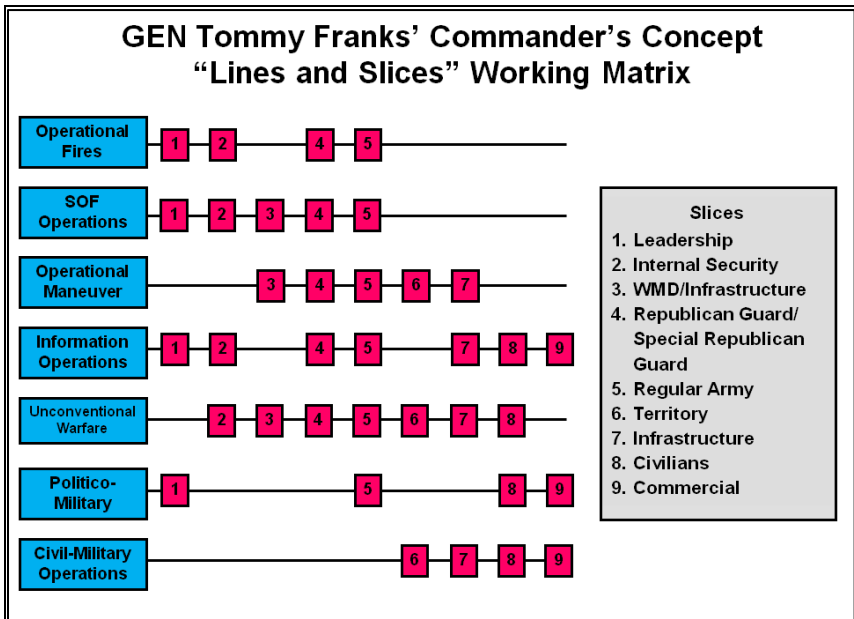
GEN Tommy Franks' Commander's Concept
"Lines and Slices" Working Matrix

Operational Fires 1 2 4 5

SOF Operations 1 2 3 4 5

Operational Maneuver 3 4 5 6 7

Information Operations 1 2 4 5 7 8 9

Unconventional Warfare 2 3 4 5 6 7 8

Politico-Military 1 5 8 9

Civil-Military Operations 6 7 8 9

Slices
1. Leadership
2. Internal Security
3. WMD/Infrastructure
4. Republican Guard/ Special Republican Guard
5. Regular Army
6. Territory
7. Infrastructure
8. Civilians
9. Commercial